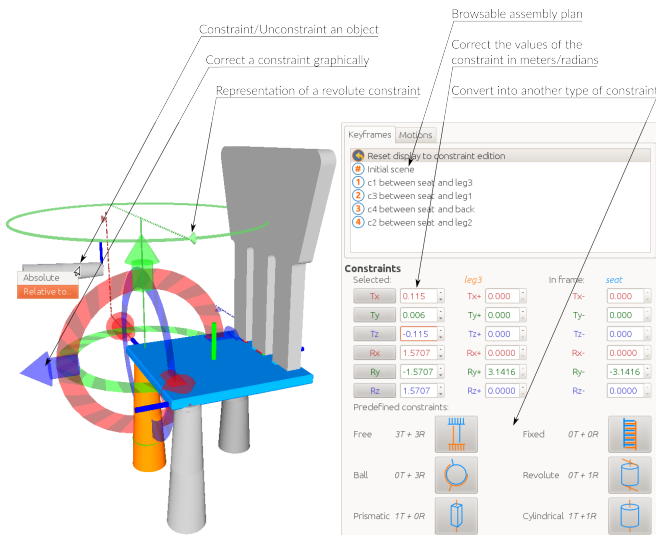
Constraint/Unconstraint an object

Correct a constraint graphically

Representation of a revolute constraint

Browsable assembly plan

Correct the values of the constraint in meters/radians

Convert into another type of constraint

Absolute
Relative to...

Keyframes | Motions

Reset display to constraint edition
Initial scene
1 c1 between seat and leg3
2 c3 between seat and leg1
3 c4 between seat and back
4 c2 between seat and leg2

Constraints

Selected: leg3 In frame: seat

| | | | | | |
|---|---|---|---|---|---|
| Tx | 0.115 | Tx+ | 0.000 | Tx- | 0.000 |
| Ty | 0.006 | Ty+ | 0.000 | Ty- | 0.000 |
| Tz | -0.115 | Tz+ | 0.000 | Tz- | 0.000 |
| Rx | 1.5707 | Rx+ | 0.0000 | Rx- | 0.0000 |
| Ry | -1.5707 | Ry+ | 3.1416 | Ry- | -3.1416 |
| Rz | 1.5707 | Rz+ | 0.0000 | Rz- | 0.0000 |

Predefined constraints:

Free 3T + 3R
Fixed 0T + 0R
Ball 0T + 3R
Revolute 0T + 1R
Prismatic 1T + 0R
Cylindrical 1T + 1R